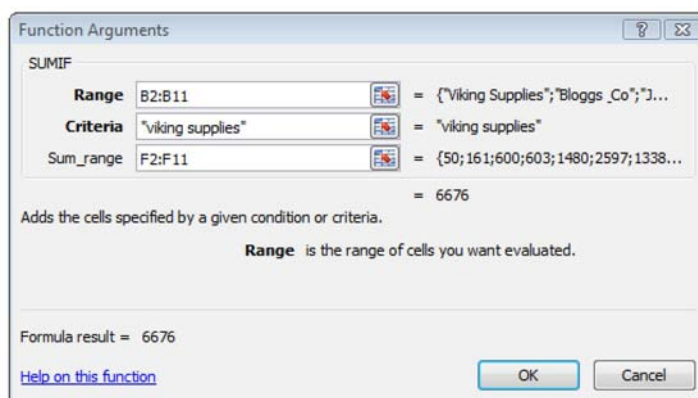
Function Arguments

SUMIF

Range B2:B11 = {"Viking Supplies";"Bloggs Co";"J...

Criteria "viking supplies" = "viking supplies"

Sum_range F2:F11 = {50;161;600;603;1480;2597;1338...

= 6676

Adds the cells specified by a given condition or criteria.

Range is the range of cells you want evaluated.

Formula result = 6676

Help on this function

OK

Cancel